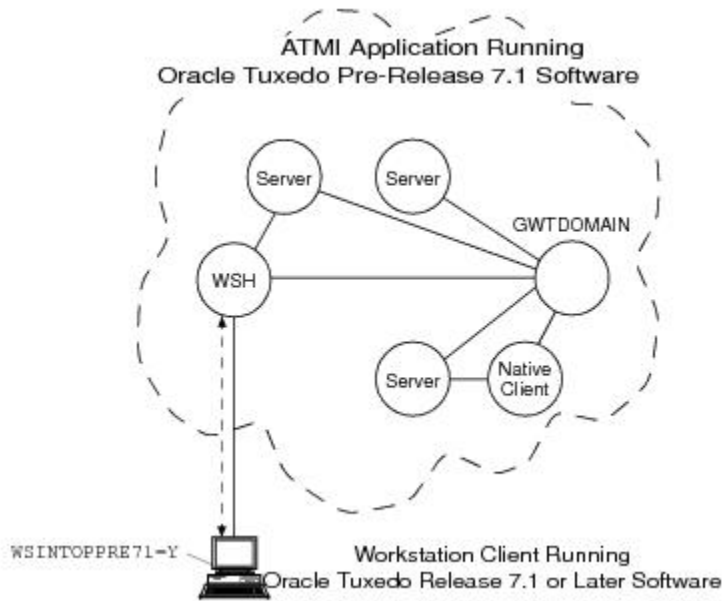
ATMI Application Running
Oracle Tuxedo Pre-Release 7.1 Software

Server

Server

GWTDOMAIN

WSH

Server

Native Client

WSINTOPPRE71=Y

Workstation Client Running
Oracle Tuxedo Release 7.1 or Later Software